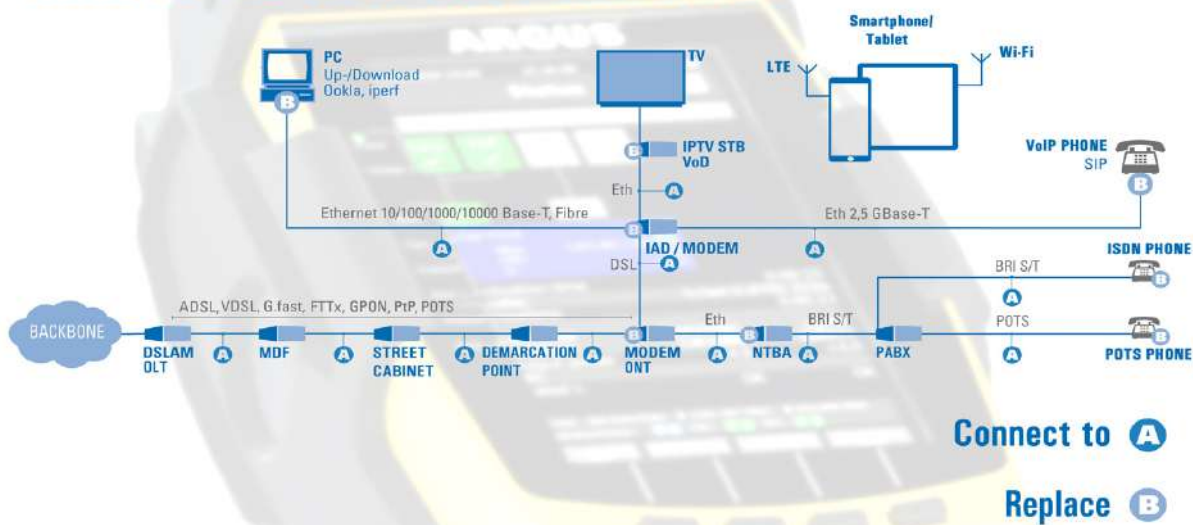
ARGUS

PC
Up-/Download
Ookla, iperf
B

TV

Smartphone/
Tablet

LTE

Wi-Fi

IPTV STB
VoD
B

VoIP PHONE
SIP
B

Eth A

Ethernet 10/100/1000/10000 Base-T, Fibre

Eth 2,5 GBase-T

A

B IAD / MODEM

A

DSL A

ISDN PHONE
B

BRI S/T

A

ADSL, VDSL, G.fast, FTTx, GPON, PtP, POTS

BACKBONE

DSLAM
OLT

A

MDF

A

STREET
CABINET

A

DEMARCATION
POINT

A

B MODEM
ONT

Eth

A

B NTBA

BRI S/T

A

PABX

POTS

A

POTS PHONE
B

Connect to A

Replace B